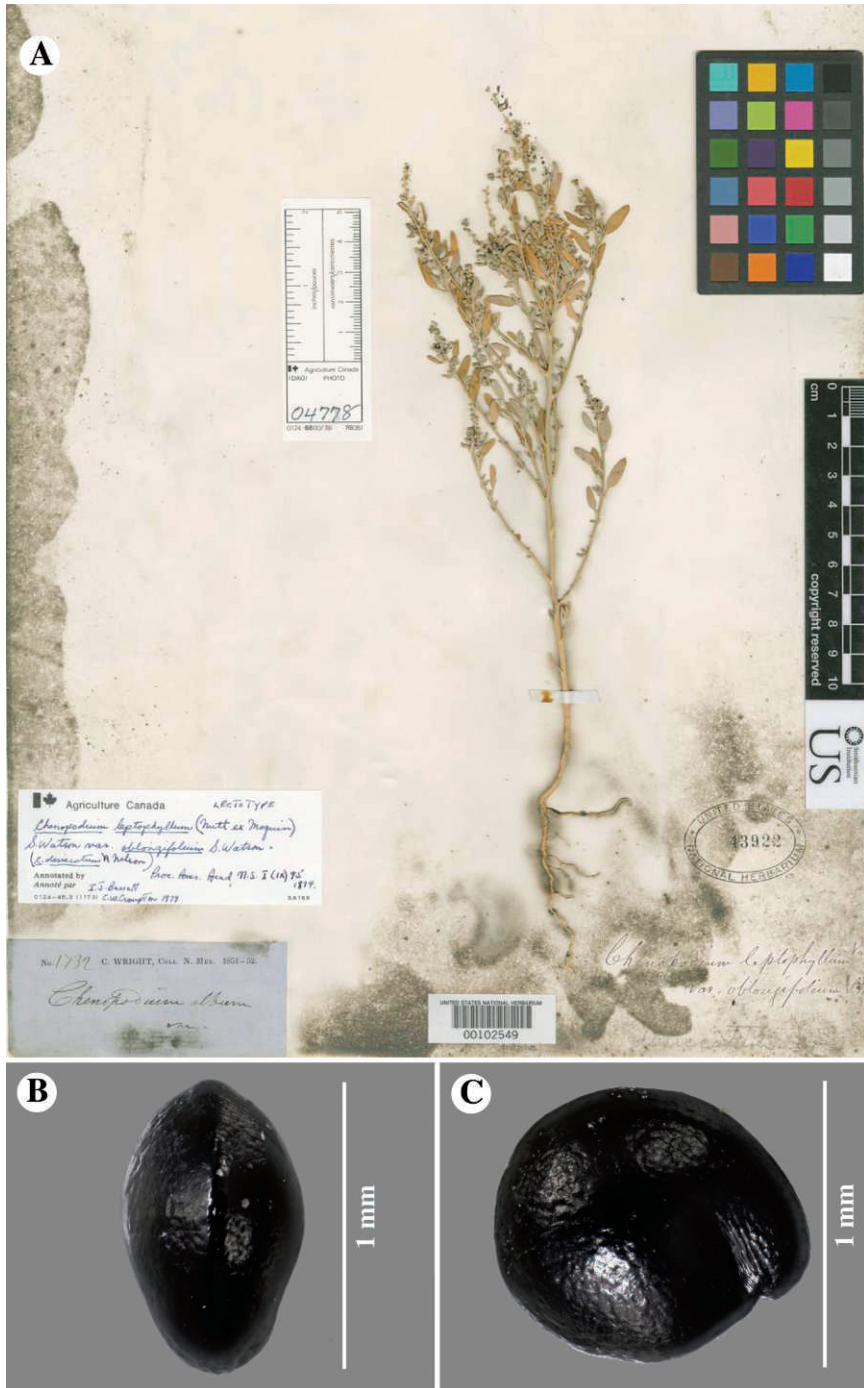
A

Agriculture Canada
(DAO) PHOTO
04778
0124-B800/78 R635

cm 0 1 2 3 4 5 6 7 8 9 10
copyright reserved

Smithsonian Institution
US

Agriculture Canada LECTOTYPE
Chenopodium leptophyllum (Nutt. ex Moquin) S.Watson var. oblongifolium S.Watson. (C. desiccatum A.Nelson) Proc. Amer. Acad. N.S. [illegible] 95 1874.
Annotated by
Annoté par I.J. Bassett
0124-46.2 (1173) C.W. Crompton 1979 SA169

UNITED STATES NATIONAL HERBARIUM
43922

No. 1732 C. WRIGHT, Coll. N. Mex. 1851-52.
Chenopodium album
var.

Chenopodium leptophyllum var. oblongifolium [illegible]

UNITED STATES NATIONAL HERBARIUM
00102549

B
1 mm

C
1 mm